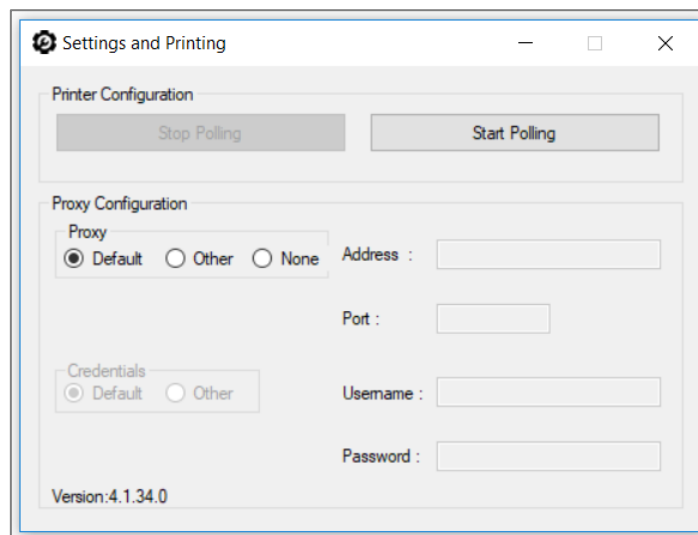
Settings and Printing

Printer Configuration

Stop Polling

Start Polling

Proxy Configuration

Proxy

Default Other None

Address :

Port :

Credentials

Default Other

Username :

Password :

Version:4.1.34.0